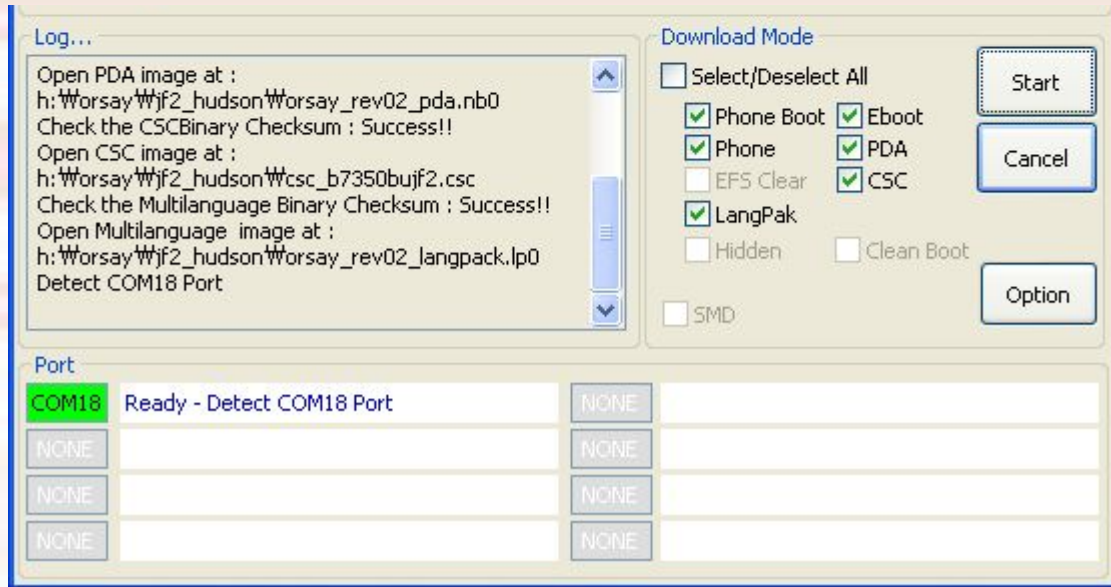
Log...

Open PDA image at :
h:₩orsay₩jf2_hudson₩orsay_rev02_pda.nb0
Check the CSCBinary Checksum : Success!!
Open CSC image at :
h:₩orsay₩jf2_hudson₩csc_b7350bujf2.csc
Check the Multilanguage Binary Checksum : Success!!
Open Multilanguage image at :
h:₩orsay₩jf2_hudson₩orsay_rev02_langpack.lp0
Detect COM18 Port

Download Mode

Select/Deselect All
Phone Boot
Eboot
Phone
PDA
EFS Clear
CSC
LangPak
Hidden
Clean Boot
SMD

Start
Cancel
Option

Port

| COM18 | Ready - Detect COM18 Port | NONE | |
|---|---|---|---|
| NONE | | NONE | |
| NONE | | NONE | |
| NONE | | NONE | |